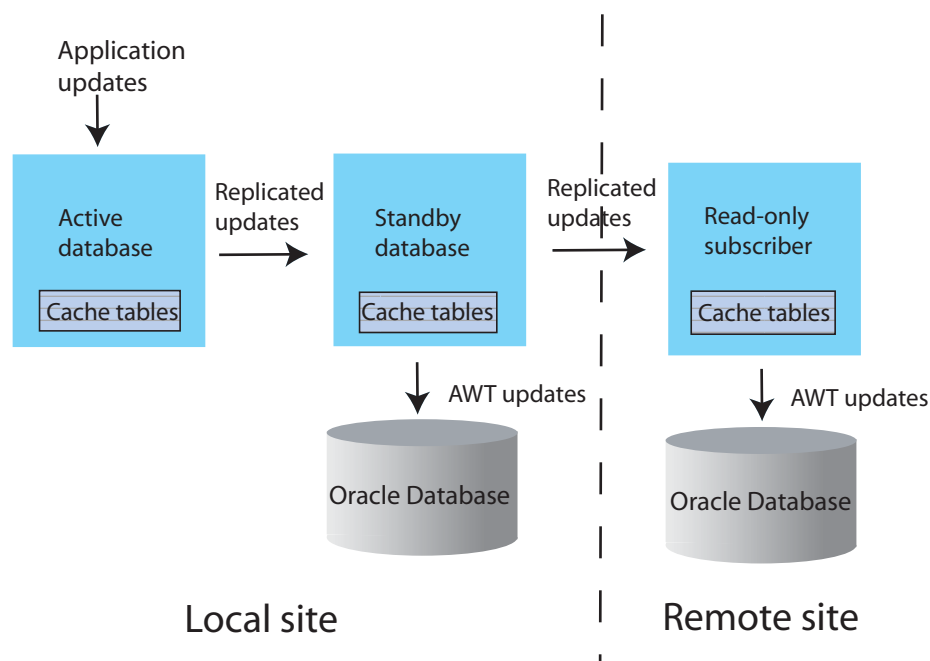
Application updates

Active database

Cache tables

Replicated updates

Standby database

Cache tables

AWT updates

Oracle Database

Replicated updates

Read-only subscriber

Cache tables

AWT updates

Oracle Database

Local site

Remote site